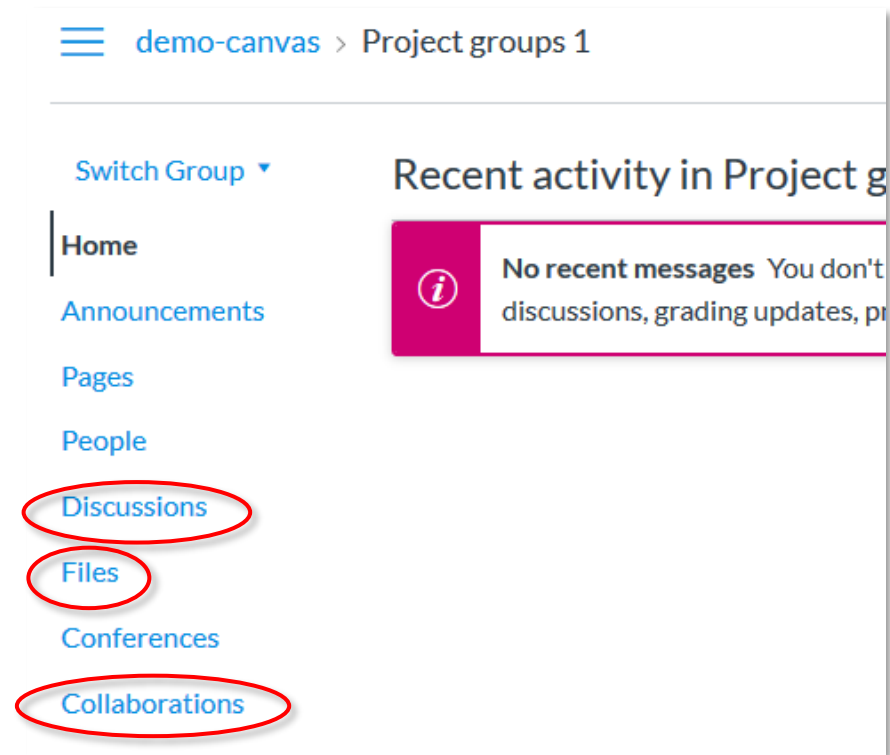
demo-canvas > Project groups 1

Switch Group ▾

Home
Announcements
Pages
People
Discussions
Files
Conferences
Collaborations

Recent activity in Project g

No recent messages You don't t
discussions, grading updates, pr